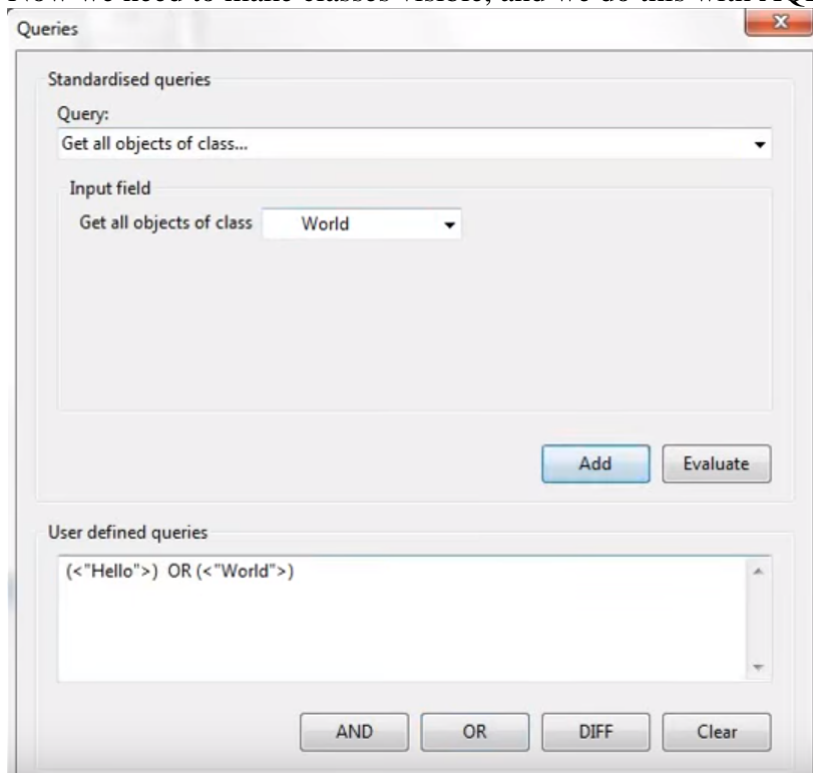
Now we need to make classes visible, and we do this with AQL

Queries

Standardised queries

Query:

Get all objects of class...

Input field

Get all objects of class World

Add

Evaluate

User defined queries

(<"Hello">) OR (<"World">)

AND

OR

DIFF

Clear